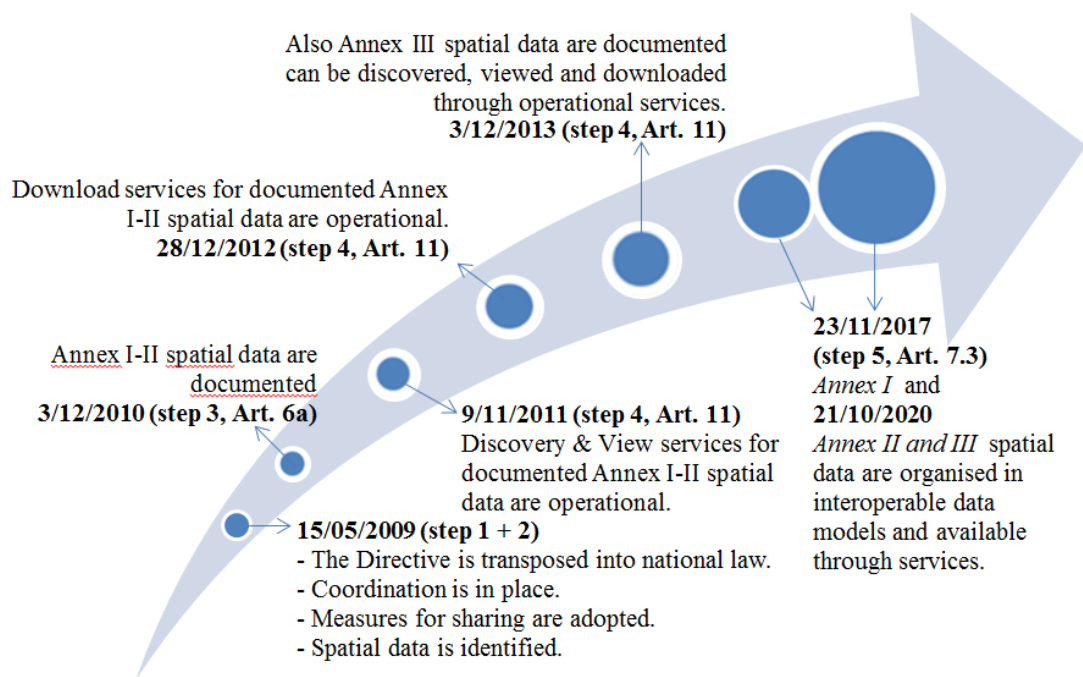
Also Annex III spatial data are documented can be discovered, viewed and downloaded through operational services.
**3/12/2013 (step 4, Art. 11)**

Download services for documented Annex I-II spatial data are operational.
**28/12/2012 (step 4, Art. 11)**

Annex I-II spatial data are documented
**3/12/2010 (step 3, Art. 6a)**

**9/11/2011 (step 4, Art. 11)**
Discovery & View services for documented Annex I-II spatial data are operational.

**15/05/2009 (step 1 + 2)**
- The Directive is transposed into national law.
- Coordination is in place.
- Measures for sharing are adopted.
- Spatial data is identified.

**23/11/2017 (step 5, Art. 7.3)**
*Annex I* and
**21/10/2020**
*Annex II and III* spatial data are organised in interoperable data models and available through services.